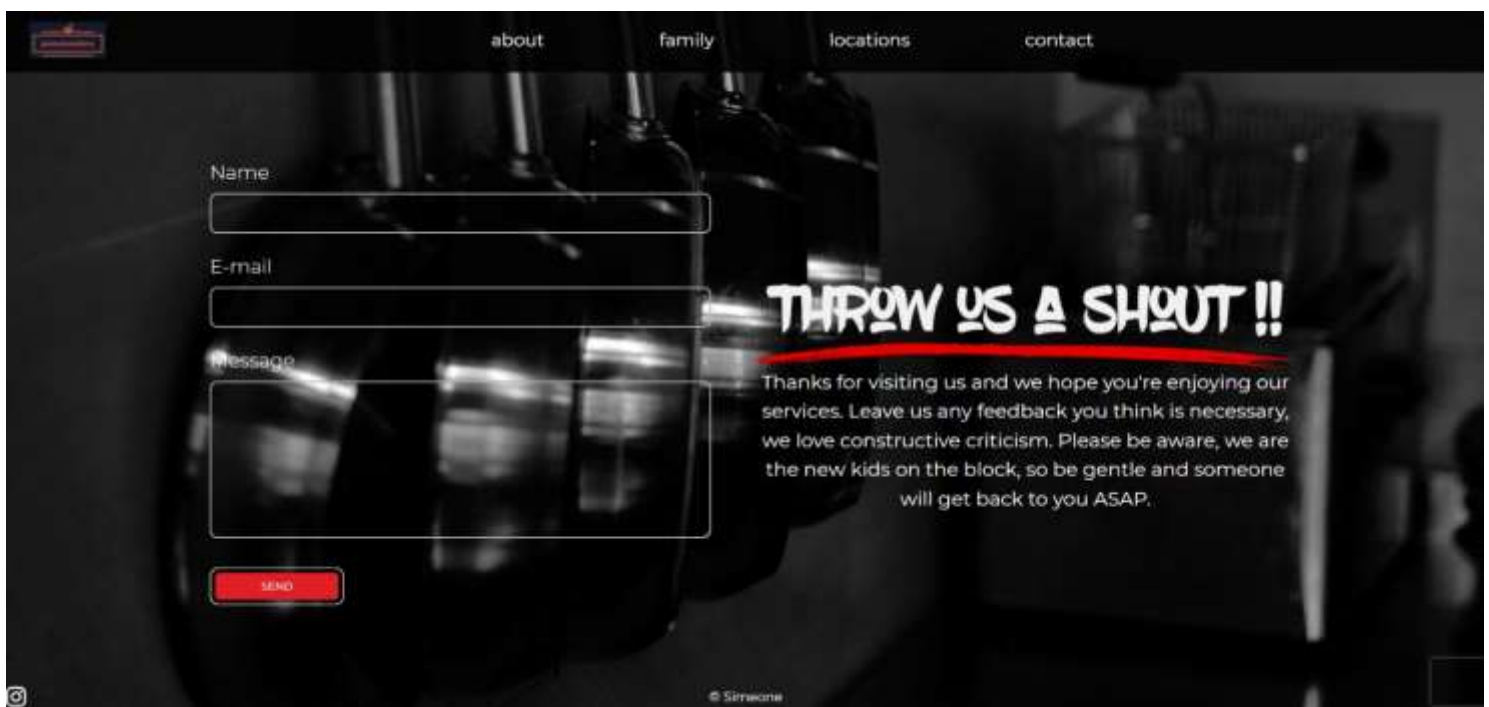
about family locations contact

Name

E-mail

Message

SEND

THROW US A SHOUT !!

Thanks for visiting us and we hope you're enjoying our services. Leave us any feedback you think is necessary, we love constructive criticism. Please be aware, we are the new kids on the block, so be gentle and someone will get back to you ASAP.

© Simeone